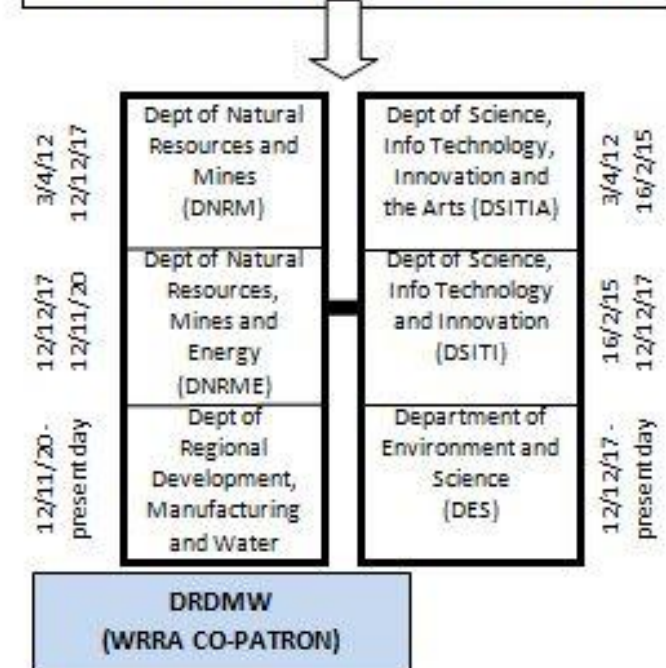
3/4/12
12/12/17

Dept of Natural Resources and Mines (DNRM)

Dept of Science, Info Technology, Innovation and the Arts (DSITIA)

3/4/12
16/2/15

12/12/17
12/11/20

Dept of Natural Resources, Mines and Energy (DNRME)

Dept of Science, Info Technology and Innovation (DSITI)

16/2/15
12/12/17

12/11/20 - present day

Dept of Regional Development, Manufacturing and Water

Department of Environment and Science (DES)

12/12/17 - present day

DRDMW
(WRRA CO-PATRON)